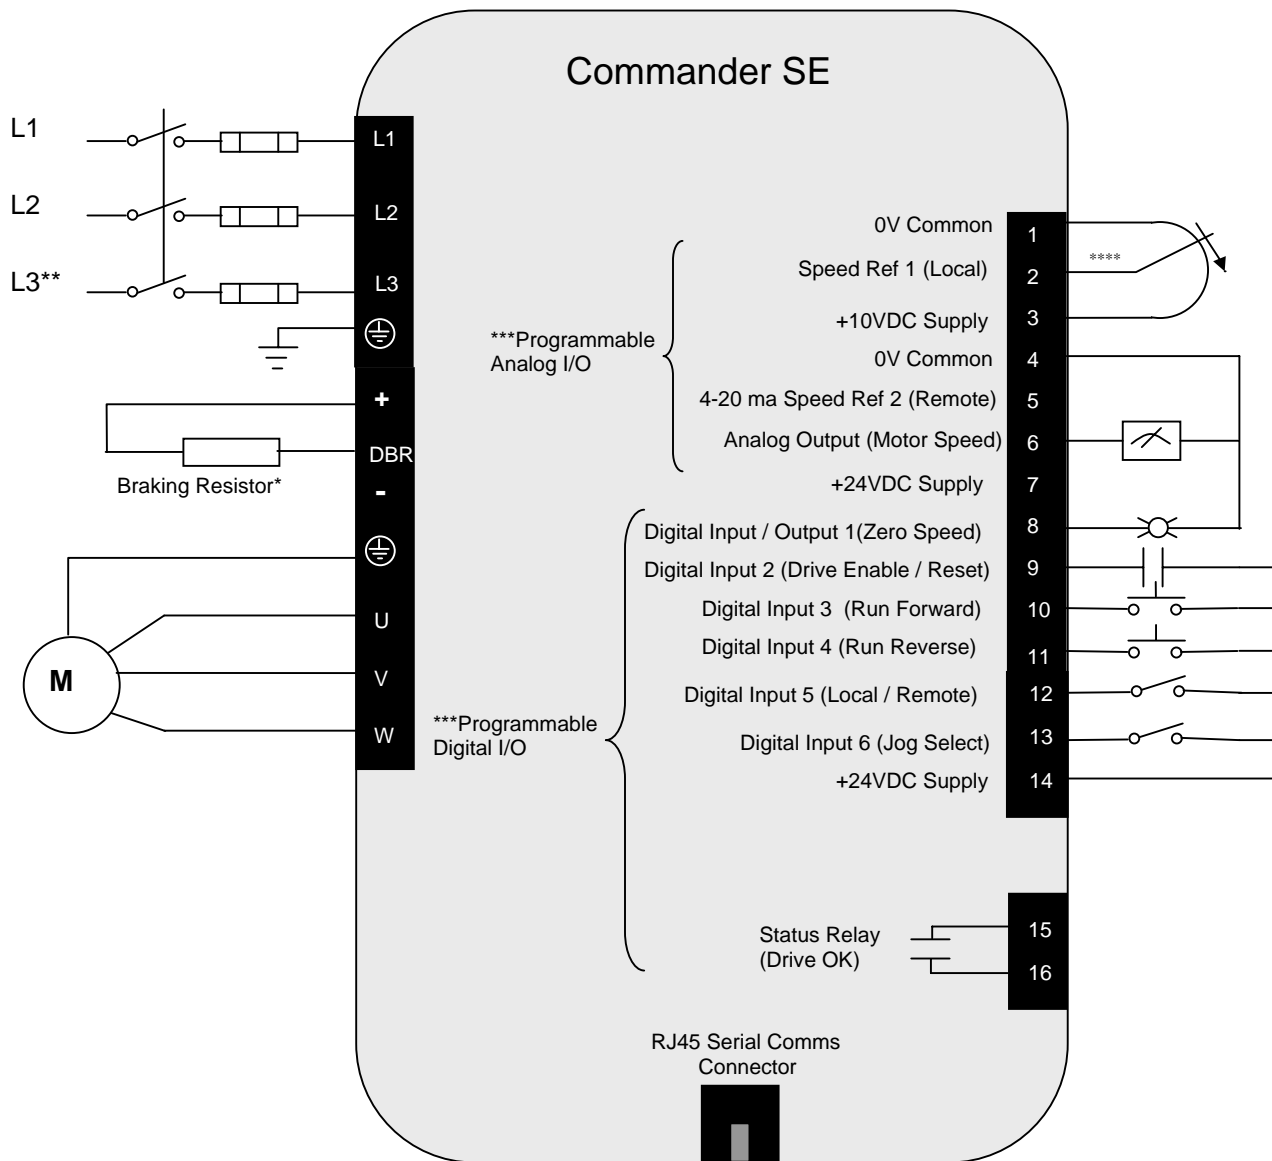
Commander SE

L1
L2
L3**

L1
L2
L3

+
DBR
-

Braking Resistor*

U
V
W

M

***Programmable Analog I/O

***Programmable Digital I/O

0V Common 1
Speed Ref 1 (Local) 2
+10VDC Supply 3
0V Common 4
4-20 ma Speed Ref 2 (Remote) 5
Analog Output (Motor Speed) 6
+24VDC Supply 7
Digital Input / Output 1(Zero Speed) 8
Digital Input 2 (Drive Enable / Reset) 9
Digital Input 3 (Run Forward) 10
Digital Input 4 (Run Reverse) 11
Digital Input 5 (Local / Remote) 12
Digital Input 6 (Jog Select) 13
+24VDC Supply 14

****

Status Relay (Drive OK) 15 16

RJ45 Serial Comms Connector